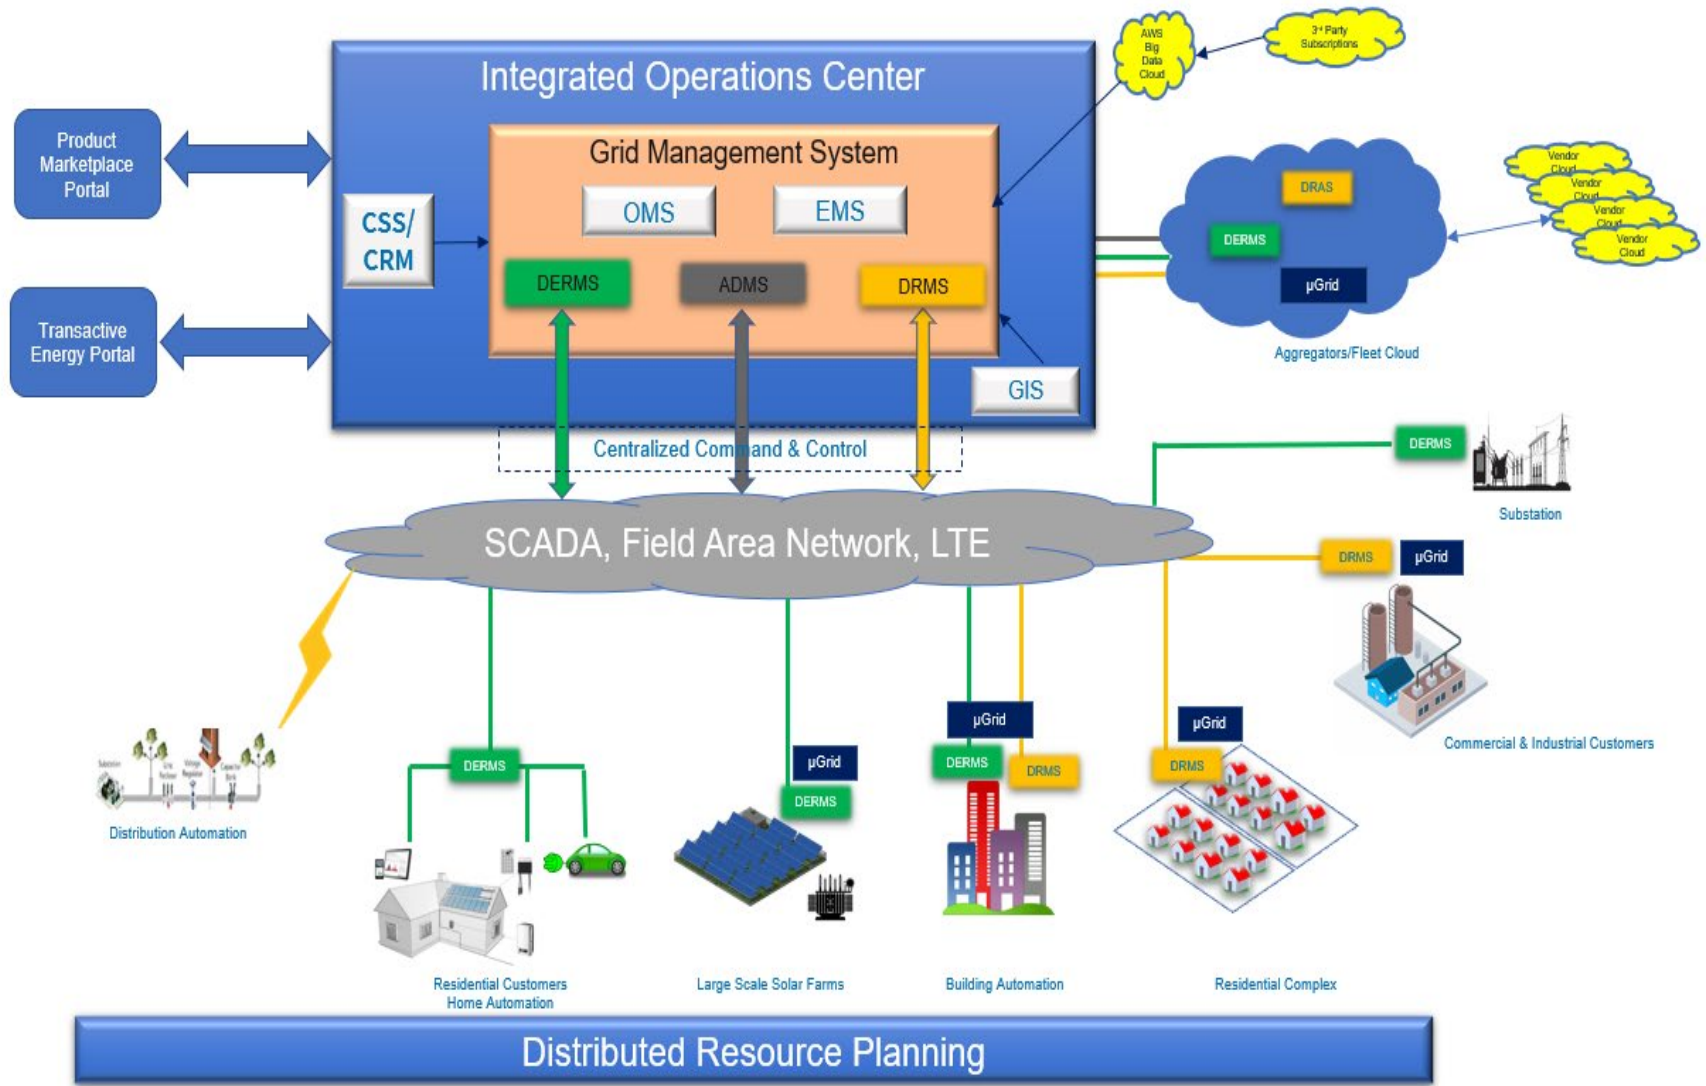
Integrated Operations Center

Grid Management System

OMS

EMS

CSS/ CRM

DERMS

ADMS

DRMS

GIS

Product Marketplace Portal

Transactive Energy Portal

AWS Big Data Cloud

3rd Party Subscriptions

DRAS

DERMS

µGrid

Aggregators/Fleet Cloud

Vendor Cloud

Vendor Cloud

Vendor Cloud

Vendor Cloud

Centralized Command & Control

SCADA, Field Area Network, LTE

DERMS

Substation

DRMS

µGrid

Commercial & Industrial Customers

Distribution Automation

DERMS

Residential Customers Home Automation

µGrid

DERMS

Large Scale Solar Farms

µGrid

DERMS

DRMS

Building Automation

µGrid

DRMS

Residential Complex

Distributed Resource Planning